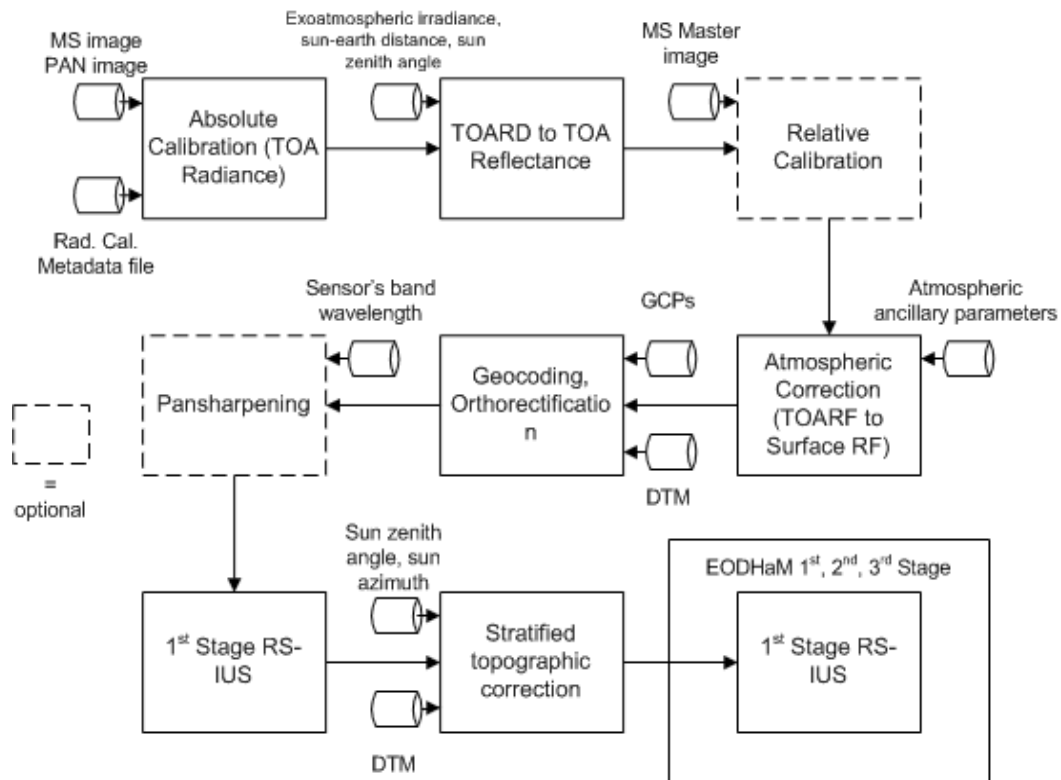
MS image
PAN image

Absolute Calibration (TOA Radiance)

Rad. Cal. Metadata file

Exoatmospheric irradiance, sun-earth distance, sun zenith angle

TOARD to TOA Reflectance

MS Master image

Relative Calibration

Atmospheric ancillary parameters

Atmospheric Correction (TOARF to Surface RF)

GCPs

Geocoding, Orthorectificatio n

DTM

Sensor's band wavelength

Pansharpening

= optional

1$^{st}$ Stage RS-IUS

Sun zenith angle, sun azimuth

Stratified topographic correction

DTM

EODHaM 1$^{st}$, 2$^{nd}$, 3$^{rd}$ Stage

1$^{st}$ Stage RS-IUS